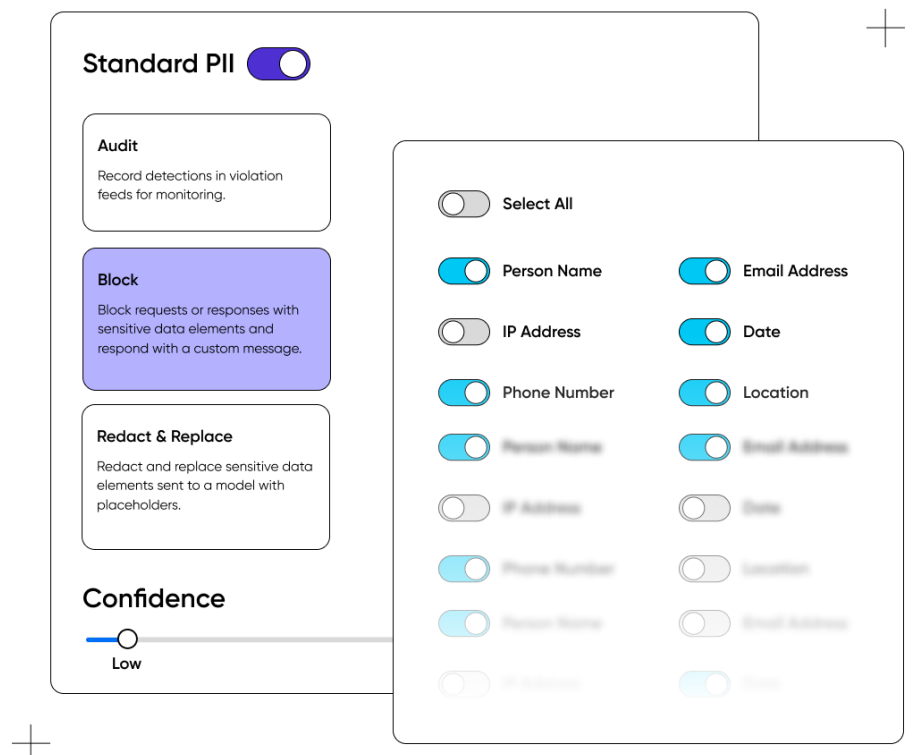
Standard PII

Audit
Record detections in violation feeds for monitoring.

Block
Block requests or responses with sensitive data elements and respond with a custom message.

Redact & Replace
Redact and replace sensitive data elements sent to a model with placeholders.

Confidence

Low

Select All

Person Name
Email Address

IP Address
Date

Phone Number
Location

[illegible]
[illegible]

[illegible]
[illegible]

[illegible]
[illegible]

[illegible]
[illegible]

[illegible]
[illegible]